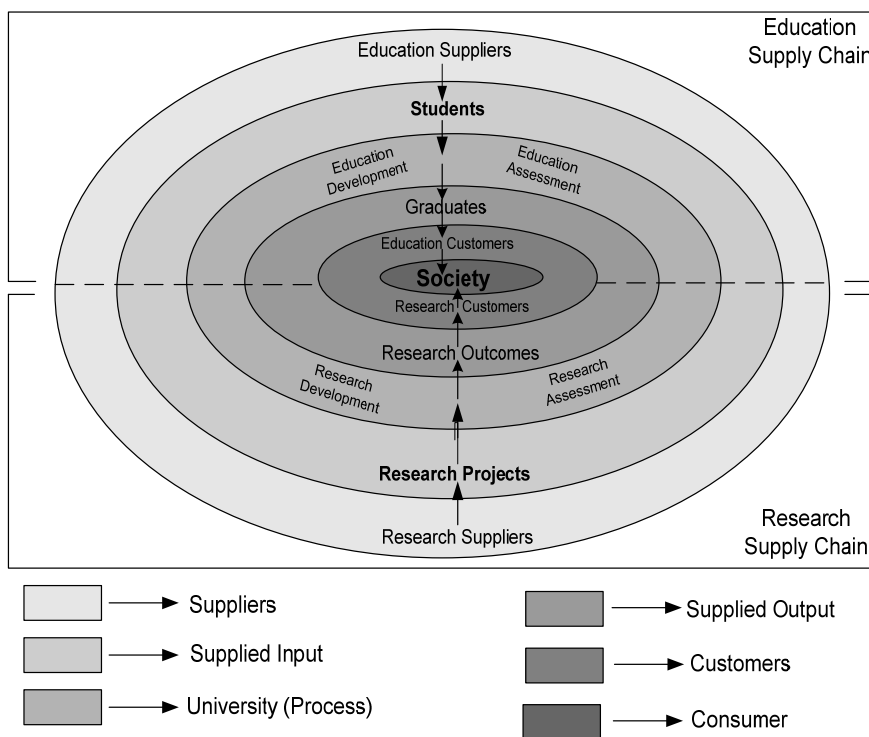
Education Supply Chain

Education Suppliers

Students

Education Development

Education Assessment

Graduates

Education Customers

Society

Research Customers

Research Outcomes

Research Development

Research Assessment

Research Projects

Research Suppliers

Research Supply Chain

Suppliers

Supplied Input

University (Process)

Supplied Output

Customers

Consumer